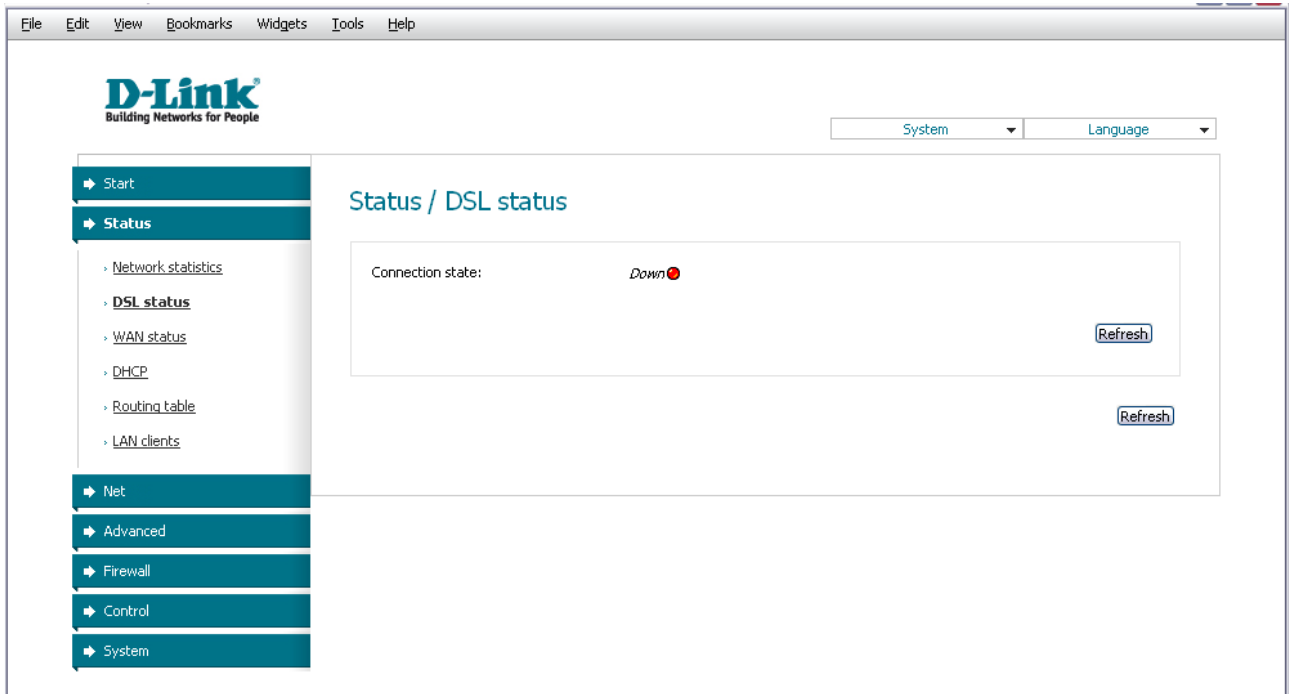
File Edit View Bookmarks Widgets Tools Help

D-Link®
Building Networks for People

System
Language

Start
Status
Network statistics
DSL status
WAN status
DHCP
Routing table
LAN clients
Net
Advanced
Firewall
Control
System

Status / DSL status

Connection state: Down

Refresh

Refresh